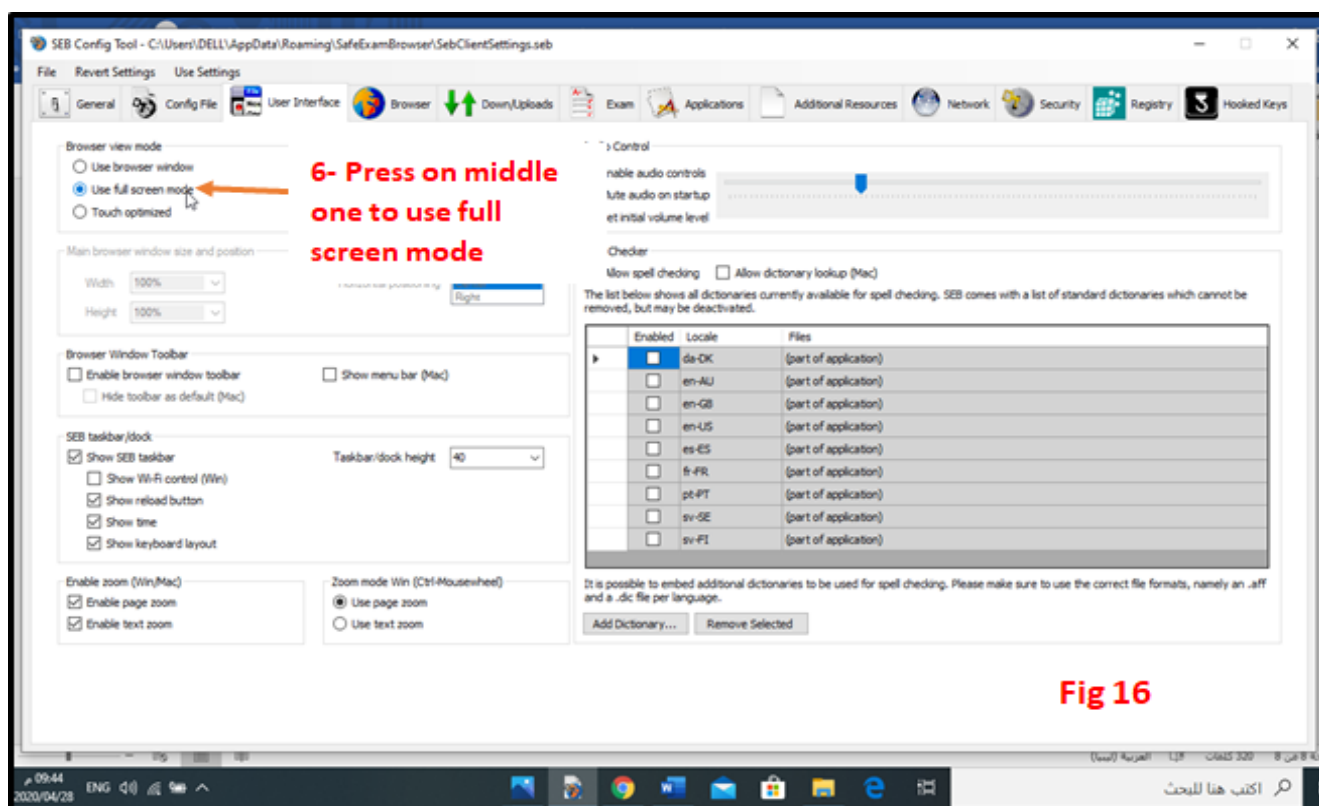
SEB Config Tool - C:\Users\DELL\AppData\Roaming\SafeExamBrowser\SebClientSettings.seb

File Revert Settings Use Settings

General Config File User Interface Browser Down/Uploads Exam Applications Additional Resources Network Security Registry Hooked Keys

Browser view mode
Use browser window
Use full screen mode
Touch optimized

6- Press on middle one to use full screen mode

Main browser window size and position
Width 100%
Height 100%
Horizontal positioning
Right

Browser Window Toolbar
Enable browser window toolbar
Show menu bar (Mac)
Hide toolbar as default (Mac)

SEB taskbar/dock
Show SEB taskbar
Taskbar/dock height 40
Show Wi-Fi control (Win)
Show reload button
Show time
Show keyboard layout

Enable zoom (Win/Mac)
Enable page zoom
Enable text zoom

Zoom mode Win (Ctrl-Mousewheel)
Use page zoom
Use text zoom

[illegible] Control
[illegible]nable audio controls
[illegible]ute audio on startup
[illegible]et initial volume level

Checker
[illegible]llow spell checking
Allow dictionary lookup (Mac)

The list below shows all dictionaries currently available for spell checking. SEB comes with a list of standard dictionaries which cannot be removed, but may be deactivated.

| Enabled | Locale | Files |
|---|---|---|
| ☐ | da-DK | (part of application) |
| ☐ | en-AU | (part of application) |
| ☐ | en-GB | (part of application) |
| ☐ | en-US | (part of application) |
| ☐ | es-ES | (part of application) |
| ☐ | fr-FR | (part of application) |
| ☐ | pt-PT | (part of application) |
| ☐ | sv-SE | (part of application) |
| ☐ | sv-FI | (part of application) |

It is possible to embed additional dictionaries to be used for spell checking. Please make sure to use the correct file formats, namely an .aff and a .dic file per language.

Add Dictionary... Remove Selected

Fig 16

اكتب هنا للبحث
09:44 م
2020/04/28
ENG